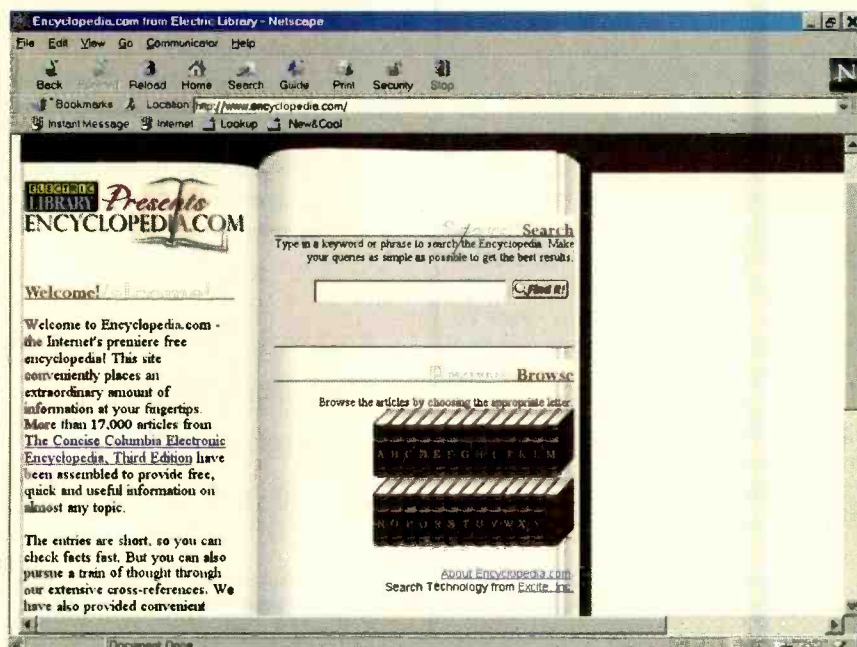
Encyclopedia.com from Electric Library - Netscape

File Edit View Go Communicator Help

Back Forward Reload Home Search Guide Print Security Stop

Bookmarks Location http://www.encyclopedia.com/

Instant Message Internet Lookup New&Cool

ELECTRIC LIBRARY Presents ENCYCLOPEDIA.COM

Welcome!

Welcome to Encyclopedia.com - the Internet's premiere free encyclopedia! This site conveniently places an extraordinary amount of information at your fingertips. More than 17,000 articles from The Concise Columbia Electronic Encyclopedia, Third Edition have been assembled to provide free, quick and useful information on almost any topic.

The entries are short, so you can check facts fast. But you can also pursue a train of thought through our extensive cross-references. We have also provided convenient

Search

Type in a keyword or phrase to search the Encyclopedia. Make your queries as simple as possible to get the best results.

Find it!

Browse

Browse the articles by choosing the appropriate letter.

A B C D E F G H I J K L M

N O P Q R S T U V W X Y Z

About Encyclopedia.com
Search Technology from Excite, Inc.

Document Done